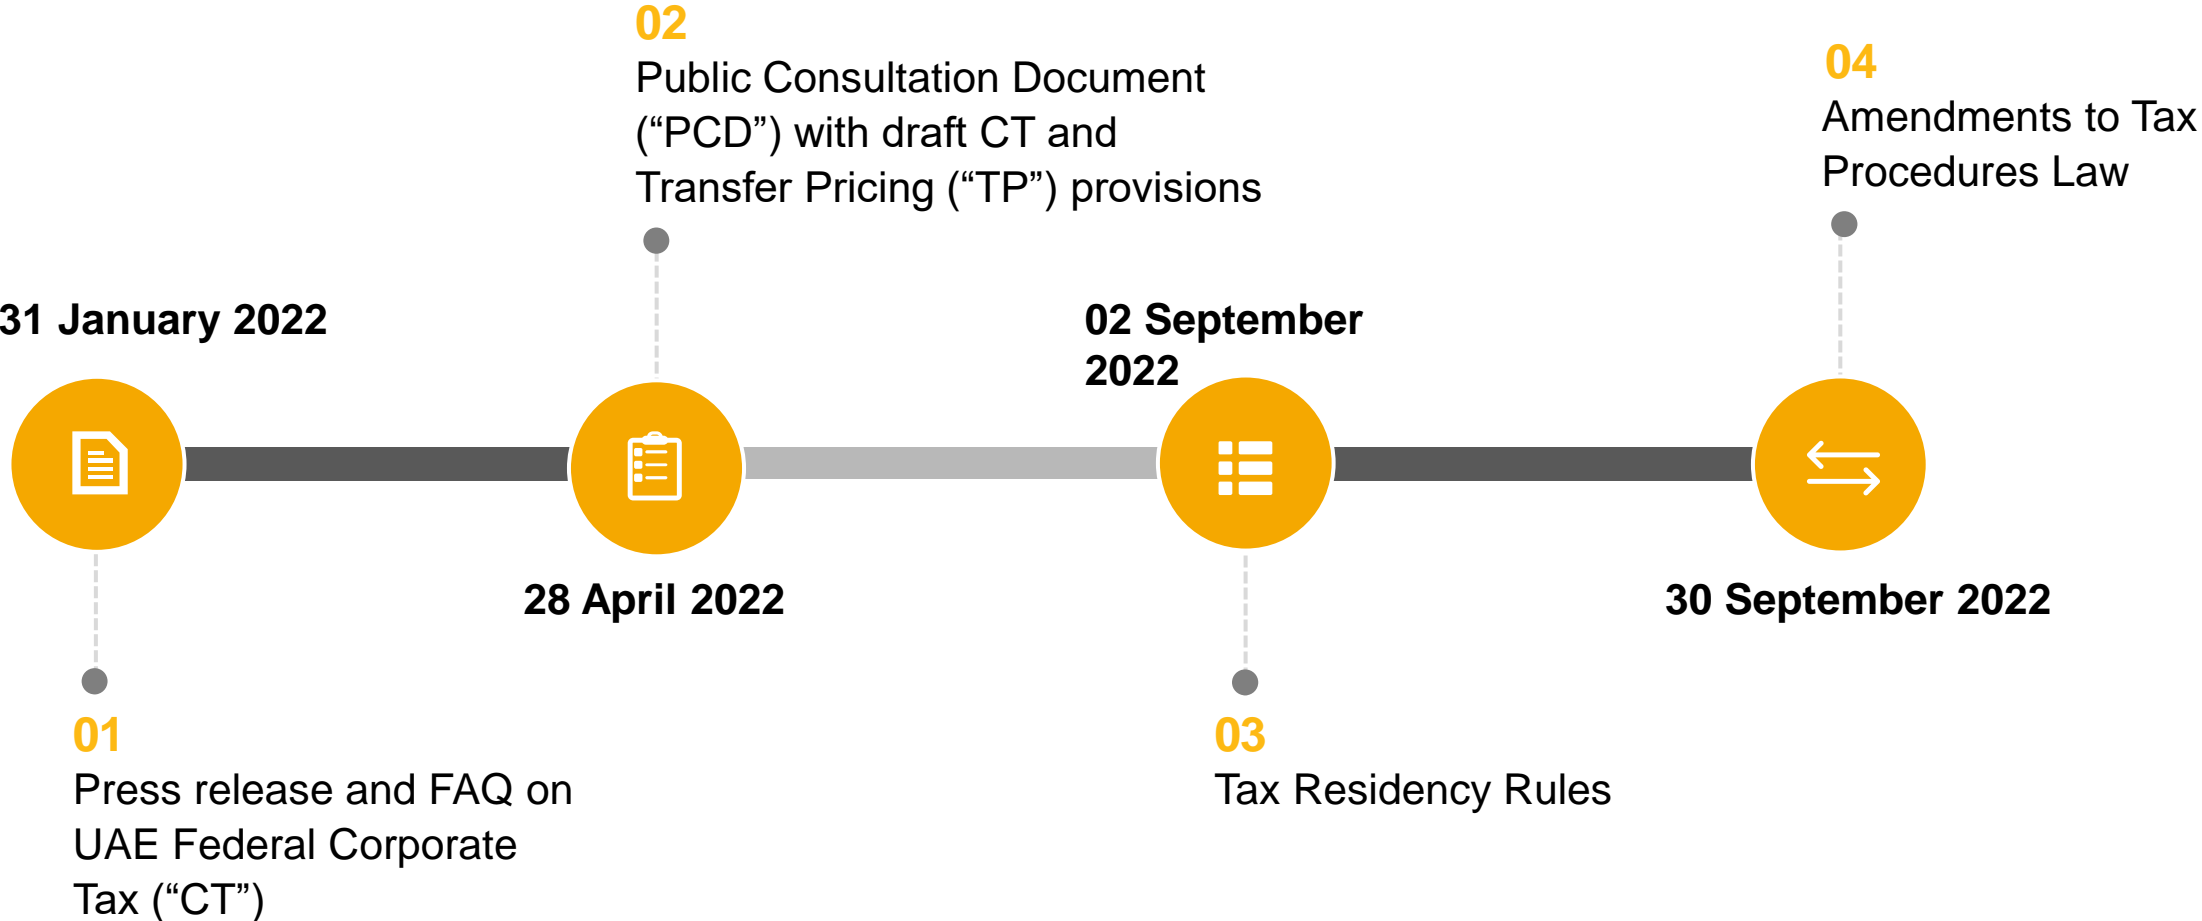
31 January 2022

01
Press release and FAQ on UAE Federal Corporate Tax (“CT”)

02
Public Consultation Document (“PCD”) with draft CT and Transfer Pricing (“TP”) provisions

28 April 2022

02 September 2022

03
Tax Residency Rules

04
Amendments to Tax Procedures Law

30 September 2022